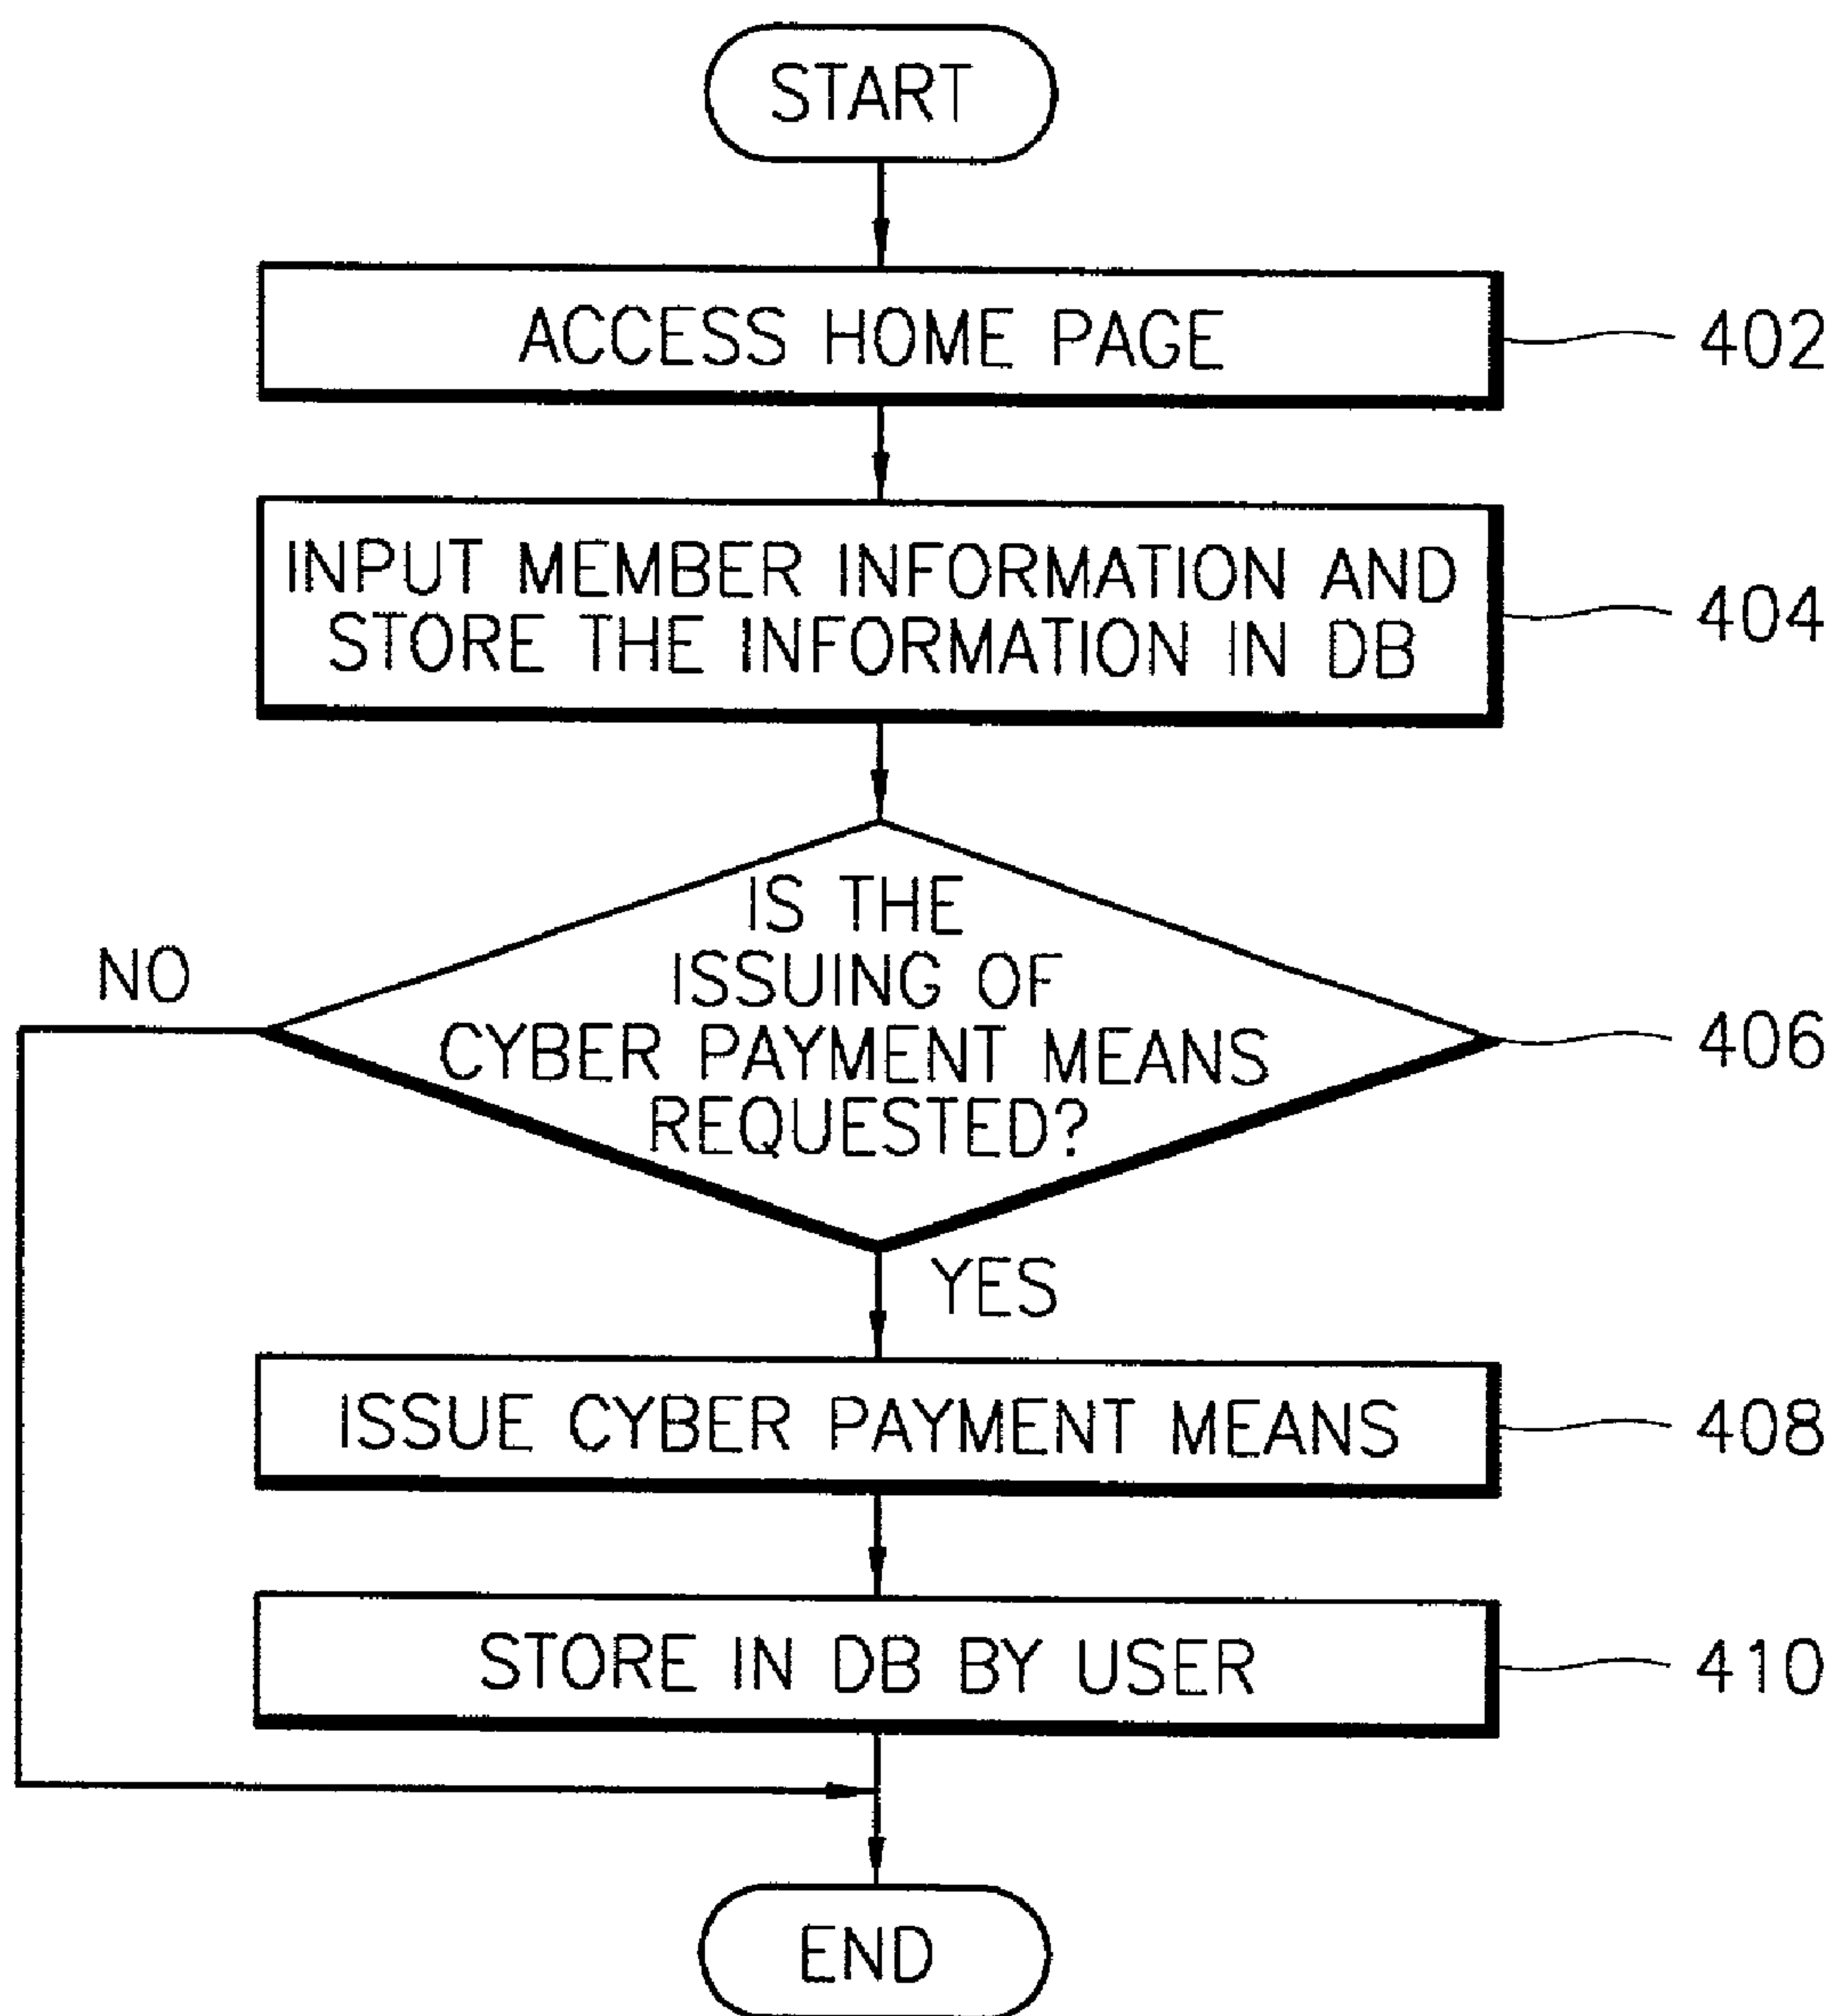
START

ACCESS HOME PAGE

402

INPUT MEMBER INFORMATION AND STORE THE INFORMATION IN DB

404

IS THE ISSUING OF CYBER PAYMENT MEANS REQUESTED?

NO

406

YES

ISSUE CYBER PAYMENT MEANS

408

STORE IN DB BY USER

410

END